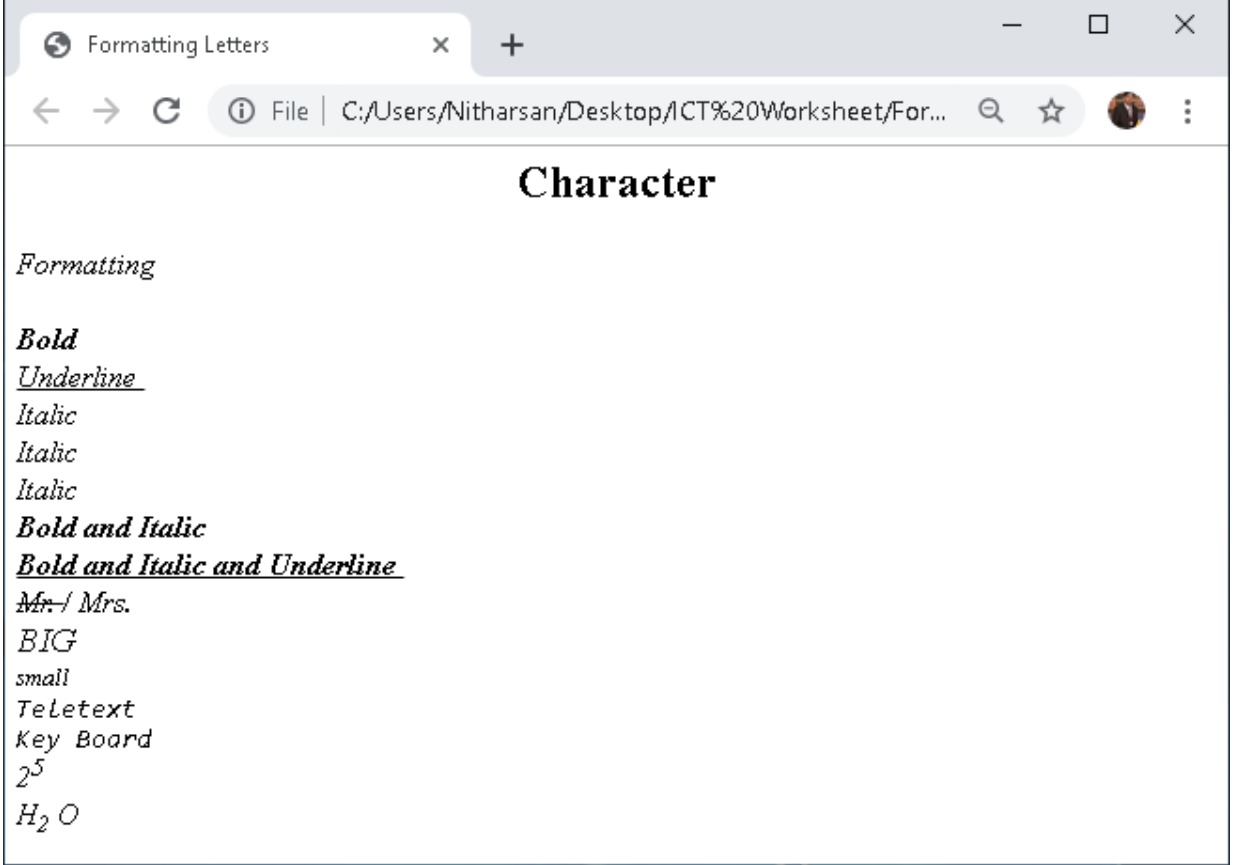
Formatting Letters

File | C:/Users/Nitharsan/Desktop/ICT%20Worksheet/For...

Character

Formatting

Bold
Underline
Italic
Italic
Italic
Bold and Italic
Bold and Italic and Underline
~~Mr.~~ / Mrs.
BIG
small
TeLetext
Key Board
$2^5$
$H_2 O$